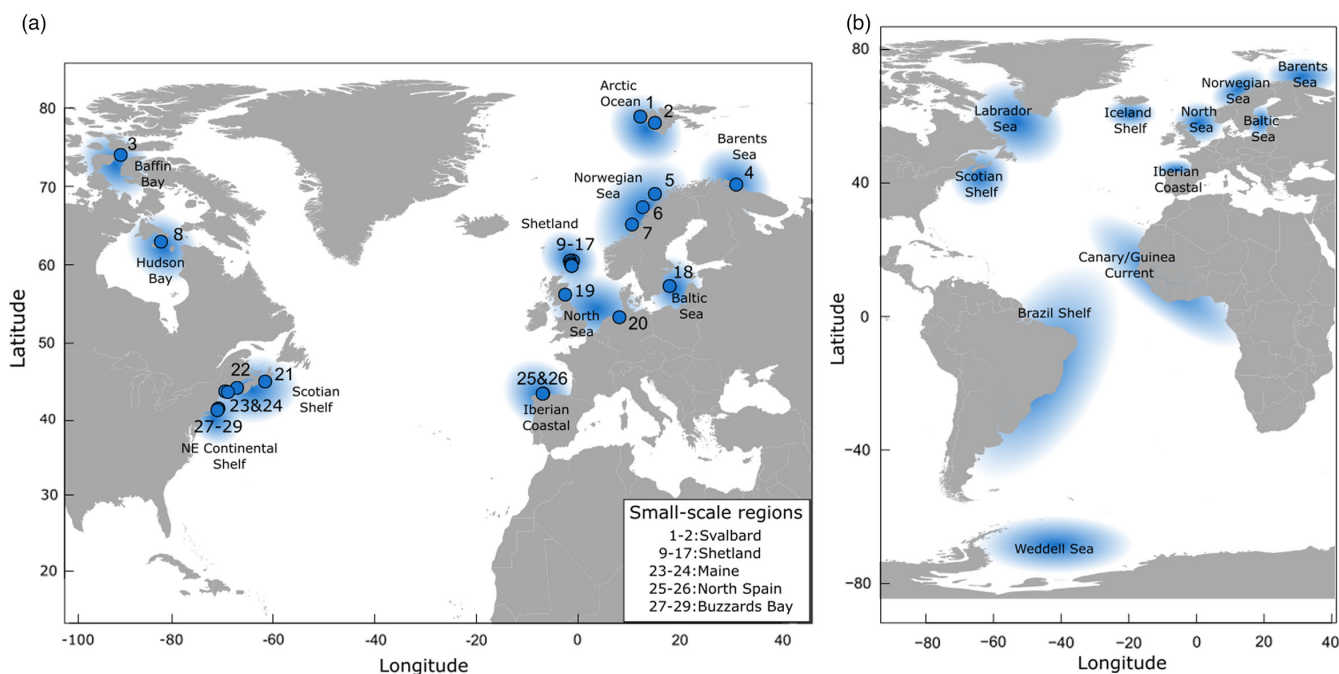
(a)

Arctic Ocean 1 2

Barents Sea 4

3 Baffin Bay

Norwegian Sea 5 6 7

Shetland 9-17

8 Hudson Bay

18 Baltic Sea

19 North Sea 20

22 21 Scotian Shelf

23&24

27-29 NE Continental Shelf

25&26 Iberian Coastal

Small-scale regions
1-2:Svalbard
9-17:Shetland
23-24:Maine
25-26:North Spain
27-29:Buzzards Bay

Latitude
80 70 60 50 40 30 20

Longitude
-100 -80 -60 -40 -20 0 20 40

(b)

Labrador Sea

Iceland Shelf

Norwegian Sea

Barents Sea

North Sea

Baltic Sea

Scotian Shelf

Iberian Coastal

Canary/Guinea Current

Brazil Shelf

Weddell Sea

Latitude
80 40 0 −40 −80

Longitude
−80 −60 −40 −20 0 20 40